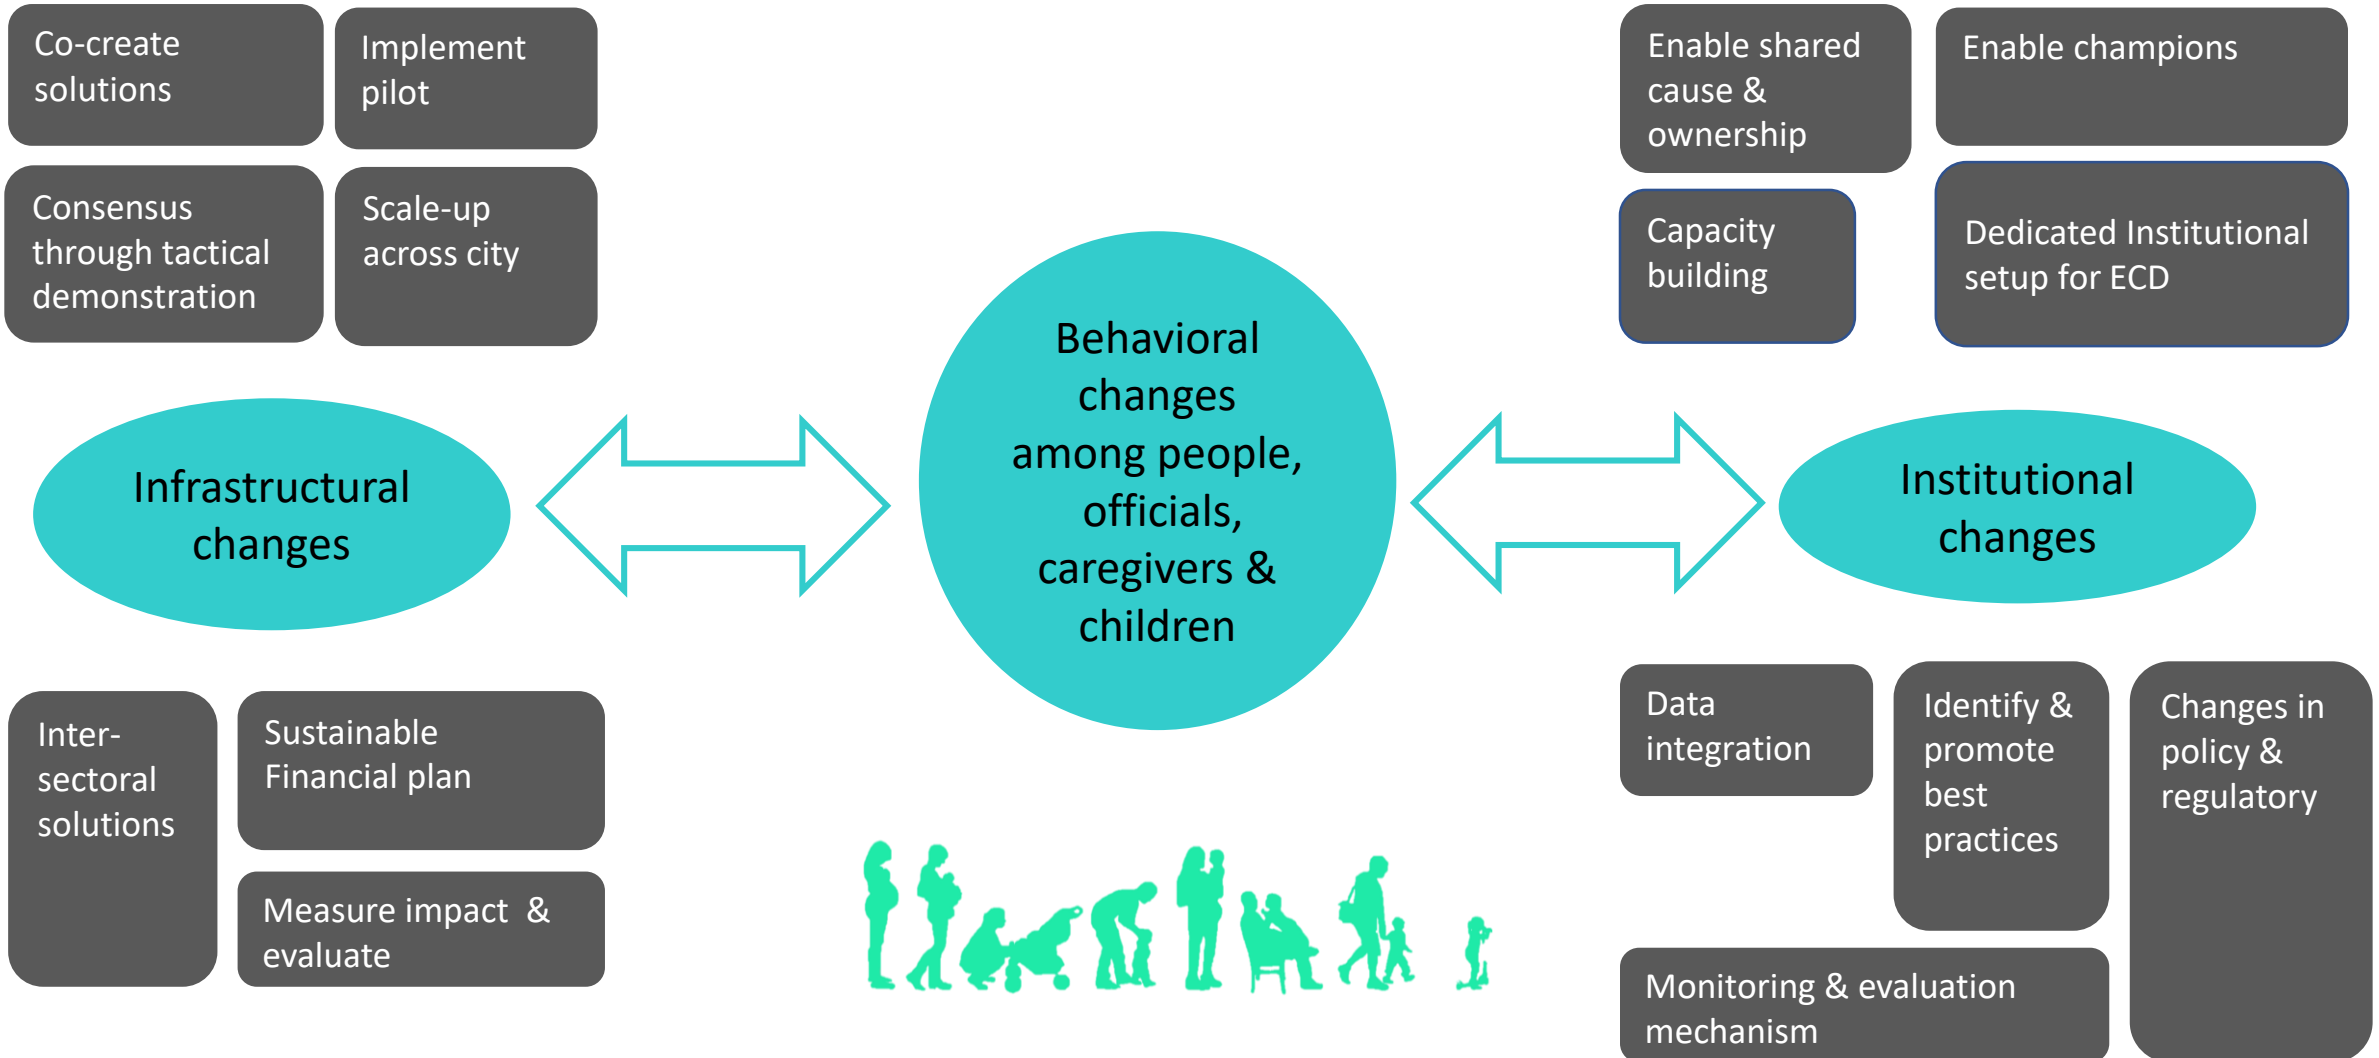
Co-create solutions

Implement pilot

Consensus through tactical demonstration

Scale-up across city

Enable shared cause & ownership

Enable champions

Capacity building

Dedicated Institutional setup for ECD

Infrastructural changes

Behavioral changes among people, officials, caregivers & children

Institutional changes

Inter-sectoral solutions

Sustainable Financial plan

Measure impact & evaluate

Data integration

Identify & promote best practices

Changes in policy & regulatory

Monitoring & evaluation mechanism